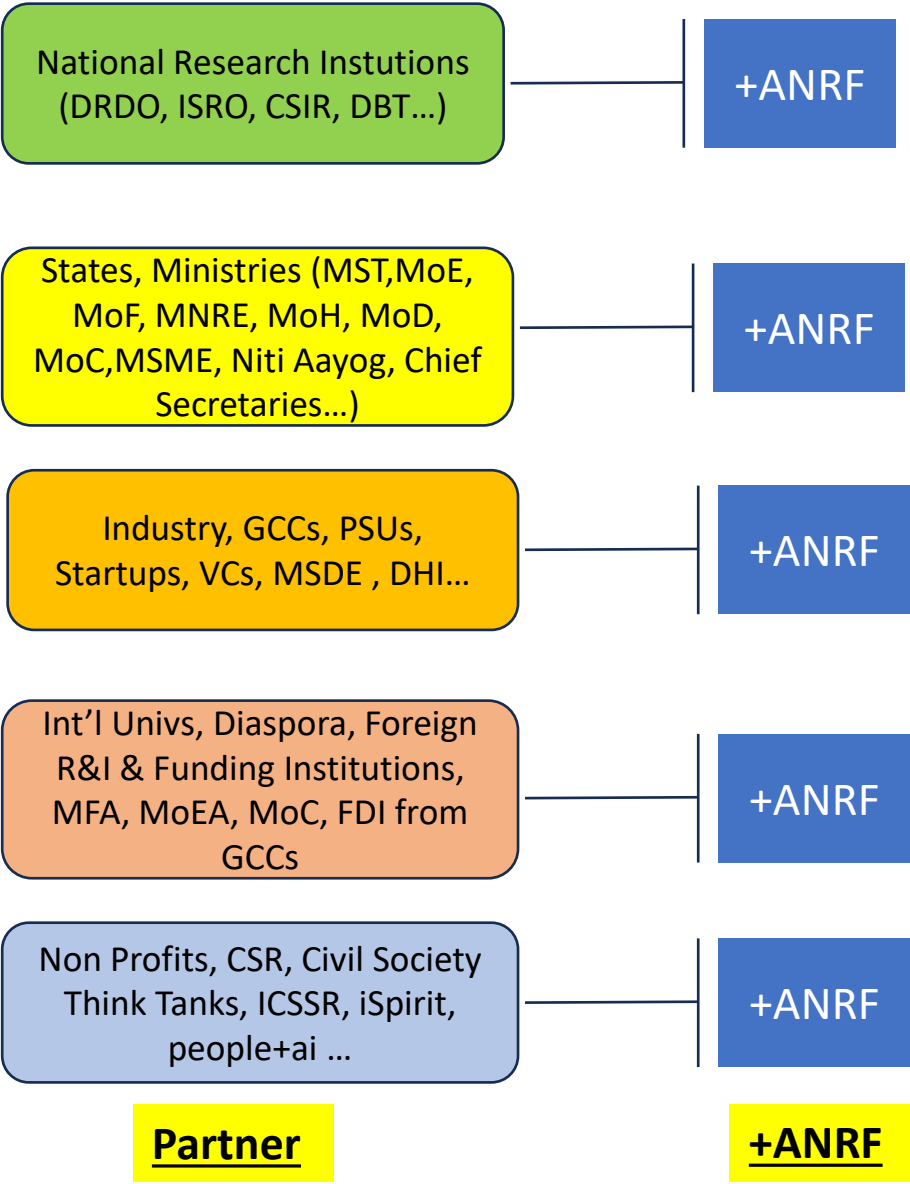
National Research Instutions (DRDO, ISRO, CSIR, DBT…)

+ANRF

States, Ministries (MST,MoE, MoF, MNRE, MoH, MoD, MoC,MSME, Niti Aayog, Chief Secretaries…)

+ANRF

Industry, GCCs, PSUs, Startups, VCs, MSDE , DHI…

+ANRF

Int'l Univs, Diaspora, Foreign R&I & Funding Institutions, MFA, MoEA, MoC, FDI from GCCs

+ANRF

Non Profits, CSR, Civil Society Think Tanks, ICSSR, iSpirit, people+ai …

+ANRF

Partner

+ANRF